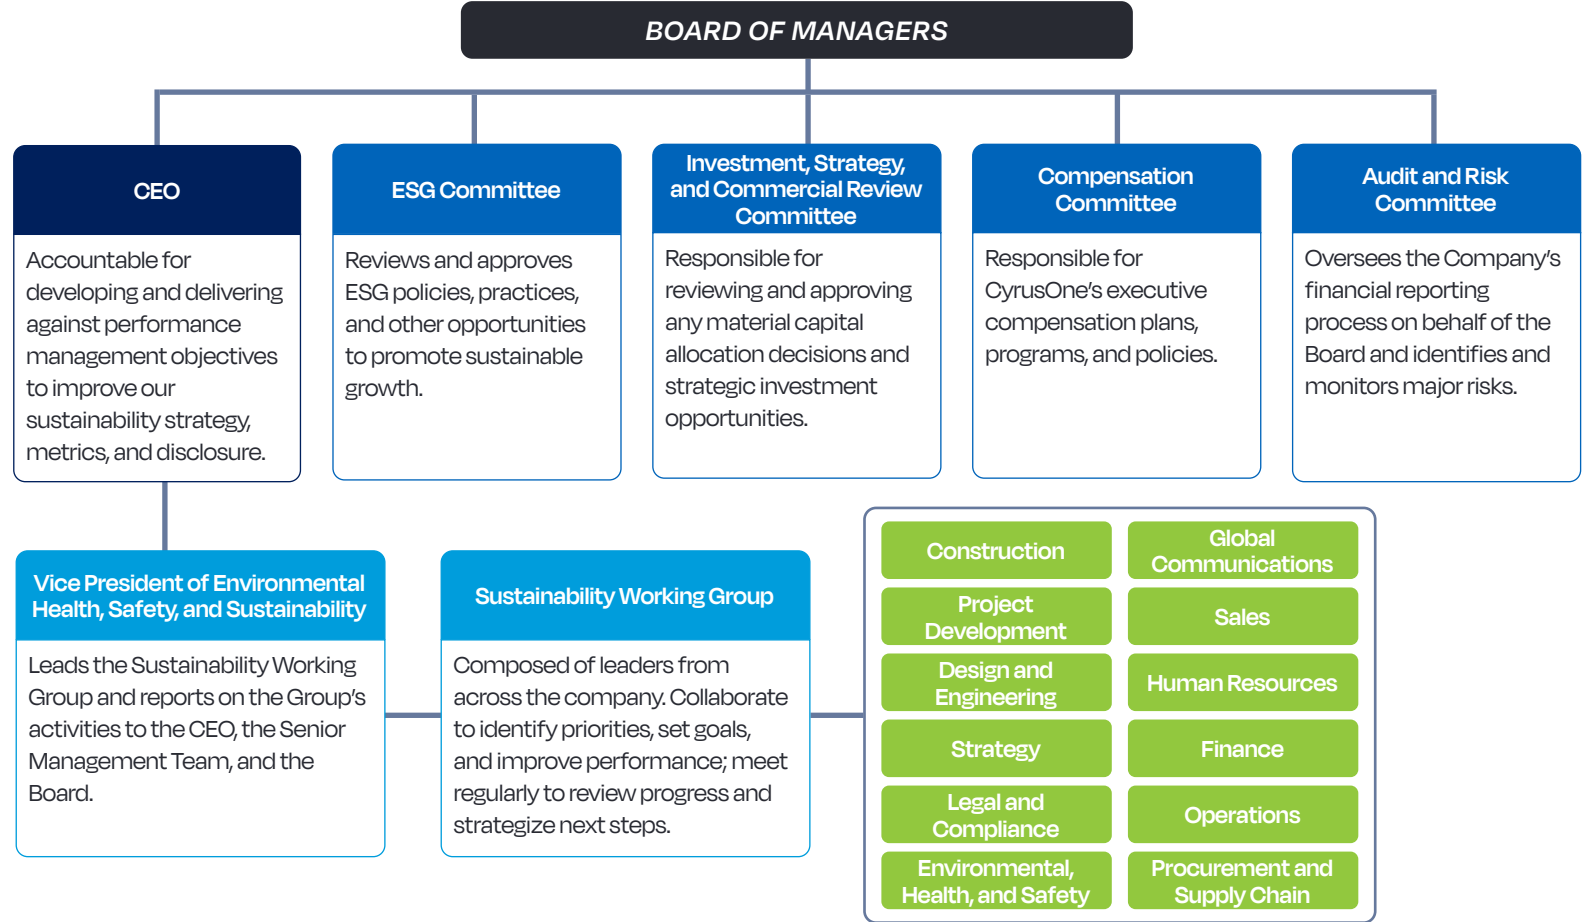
BOARD OF MANAGERS

CEO

Accountable for developing and delivering against performance management objectives to improve our sustainability strategy, metrics, and disclosure.

ESG Committee

Reviews and approves ESG policies, practices, and other opportunities to promote sustainable growth.

Investment, Strategy, and Commercial Review Committee

Responsible for reviewing and approving any material capital allocation decisions and strategic investment opportunities.

Compensation Committee

Responsible for CyrusOne's executive compensation plans, programs, and policies.

Audit and Risk Committee

Oversees the Company's financial reporting process on behalf of the Board and identifies and monitors major risks.

Vice President of Environmental Health, Safety, and Sustainability

Leads the Sustainability Working Group and reports on the Group's activities to the CEO, the Senior Management Team, and the Board.

Sustainability Working Group

Composed of leaders from across the company. Collaborate to identify priorities, set goals, and improve performance; meet regularly to review progress and strategize next steps.

Construction

Global Communications

Project Development

Sales

Design and Engineering

Human Resources

Strategy

Finance

Legal and Compliance

Operations

Environmental, Health, and Safety

Procurement and Supply Chain